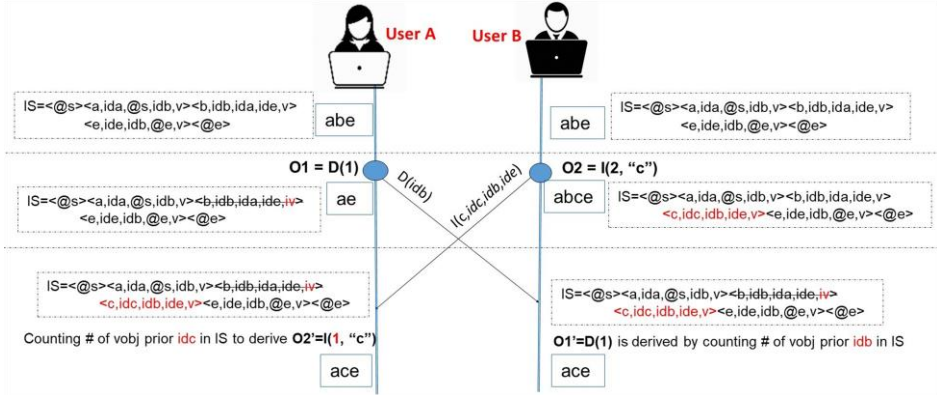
User A

User B

IS=<@s><a,ida,@s,idb,v><b,idb,ida,ide,v><e,ide,idb,@e,v><@e>

abe

abe

IS=<@s><a,ida,@s,idb,v><b,idb,ida,ide,v><e,ide,idb,@e,v><@e>

O1 = D(1)

D(idb)

O2 = I(2, "c")

I(c,idc,idb,ide)

IS=<@s><a,ida,@s,idb,v><b,idb,ida,ide,iv><e,ide,idb,@e,v><@e>

ae

abce

IS=<@s><a,ida,@s,idb,v><b,idb,ida,ide,v><c,idc,idb,ide,v><e,ide,idb,@e,v><@e>

IS=<@s><a,ida,@s,idb,v><b,idb,ida,ide,iv><c,idc,idb,ide,v><e,ide,idb,@e,v><@e>

IS=<@s><a,ida,@s,idb,v><b,idb,ida,ide,iv><c,idc,idb,ide,v><e,ide,idb,@e,v><@e>

Counting # of vobj prior idc in IS to derive O2'=I(1, "c")

O1'=D(1) is derived by counting # of vobj prior idb in IS

ace

ace